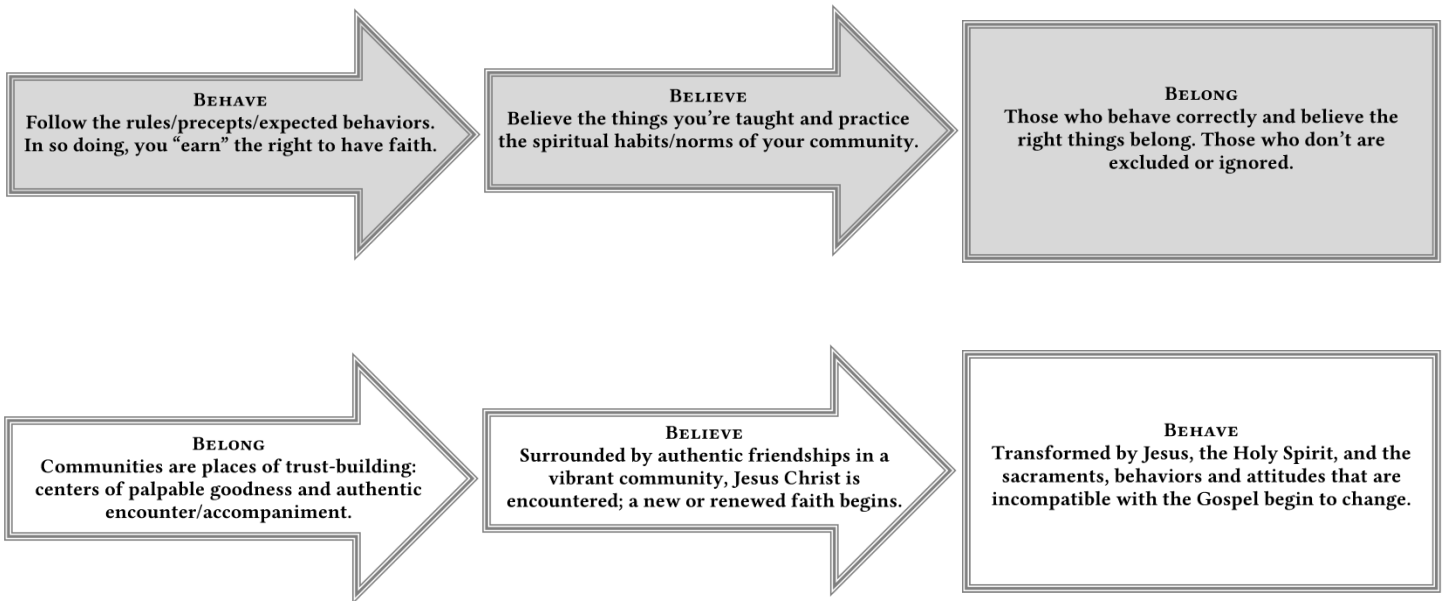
Behave
Follow the rules/precepts/expected behaviors. In so doing, you "earn" the right to have faith.

Believe
Believe the things you're taught and practice the spiritual habits/norms of your community.

Belong
Those who behave correctly and believe the right things belong. Those who don't are excluded or ignored.

Belong
Communities are places of trust-building: centers of palpable goodness and authentic encounter/accompaniment.

Believe
Surrounded by authentic friendships in a vibrant community, Jesus Christ is encountered; a new or renewed faith begins.

Behave
Transformed by Jesus, the Holy Spirit, and the sacraments, behaviors and attitudes that are incompatible with the Gospel begin to change.